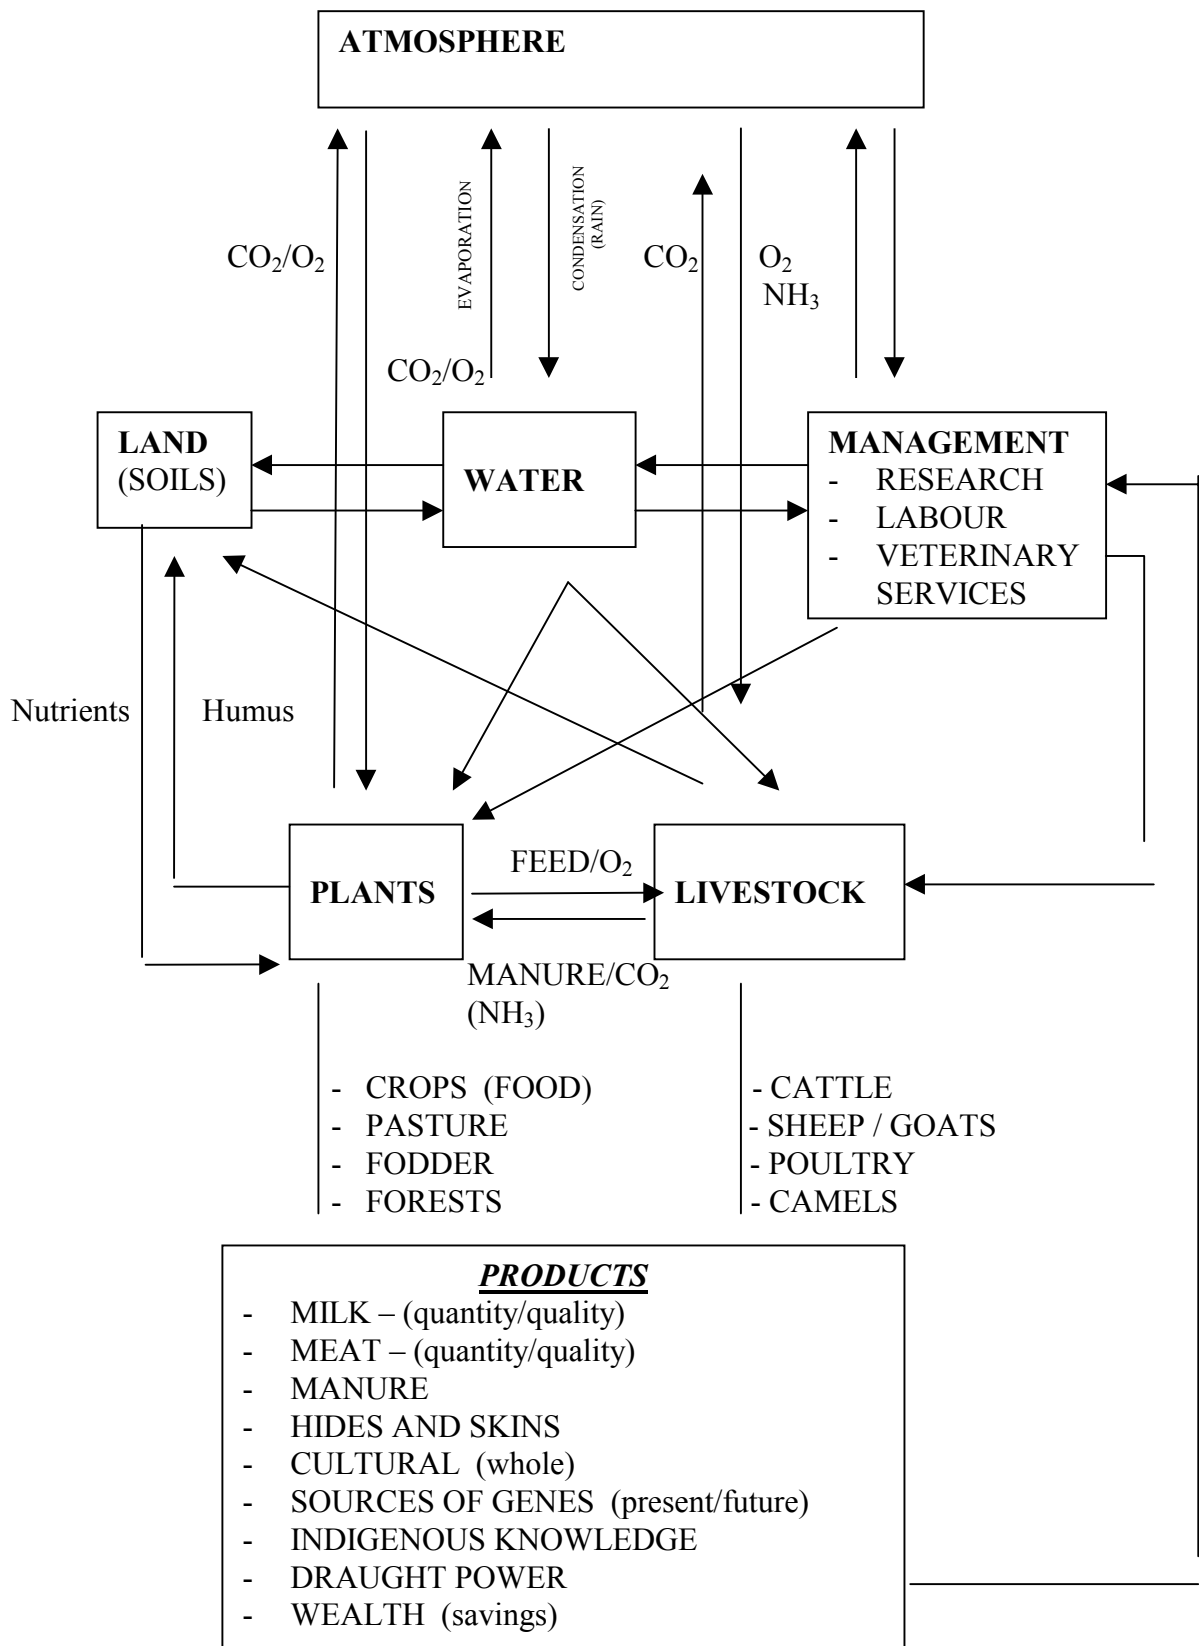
ATMOSPHERE

$CO_2/O_2$

EVAPORATION

CONDENSATION (RAIN)

$CO_2$

$O_2$
$NH_3$

$CO_2/O_2$

LAND (SOILS)

WATER

MANAGEMENT
- RESEARCH
- LABOUR
- VETERINARY SERVICES

Nutrients

Humus

PLANTS

FEED/$O_2$

LIVESTOCK

MANURE/$CO_2$ ($NH_3$)

- CROPS (FOOD)
- PASTURE
- FODDER
- FORESTS

- CATTLE
- SHEEP / GOATS
- POULTRY
- CAMELS

PRODUCTS
- MILK – (quantity/quality)
- MEAT – (quantity/quality)
- MANURE
- HIDES AND SKINS
- CULTURAL (whole)
- SOURCES OF GENES (present/future)
- INDIGENOUS KNOWLEDGE
- DRAUGHT POWER
- WEALTH (savings)